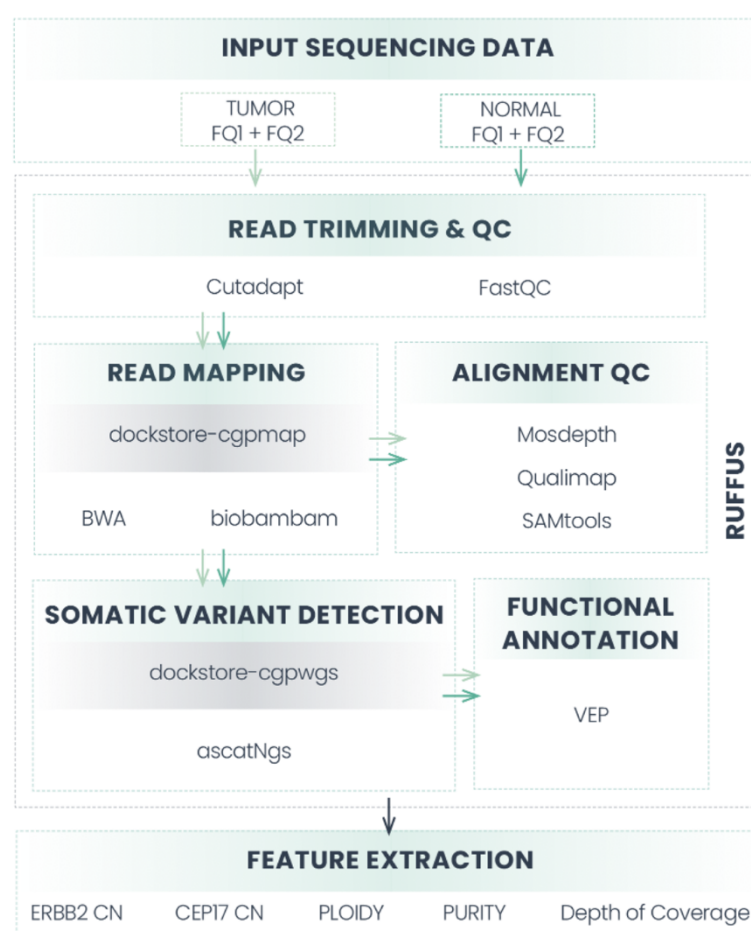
INPUT SEQUENCING DATA

TUMOR
FQ1 + FQ2

NORMAL
FQ1 + FQ2

READ TRIMMING & QC

Cutadapt

FastQC

READ MAPPING

dockstore-cgpmap

BWA

biobambam

ALIGNMENT QC

Mosdepth

Qualimap

SAMtools

RUFFUS

SOMATIC VARIANT DETECTION

dockstore-cgpwgs

ascatNgs

FUNCTIONAL ANNOTATION

VEP

FEATURE EXTRACTION

ERBB2 CN

CEP17 CN

PLOIDY

PURITY

Depth of Coverage